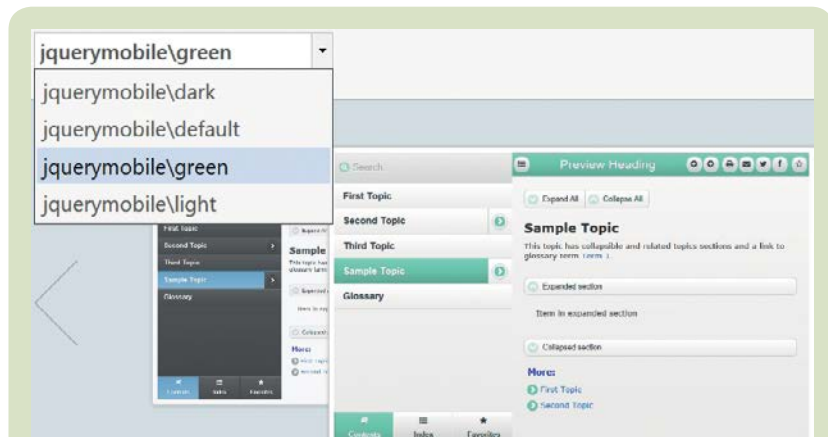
jquerymobile\green
jquerymobile\dark
jquerymobile\default
jquerymobile\green
jquerymobile\light

First Topic
Second Topic
Third Topic
Sample Topic
Glossary
Sample
This topic has
glossary term
Expand
Item in ex
Collapsed
More:
First topic
Second T
Contents
Index
Favorites

Search
First Topic
Second Topic
Third Topic
Sample Topic
Glossary
Contents
Index
Favorites

Preview Heading
Expand All
Collapse All
Sample Topic
This topic has collapsible and related topics sections and a link to glossary term Term 1.
Expanded section
Item in expanded section
Collapsed section
More:
First Topic
Second Topic